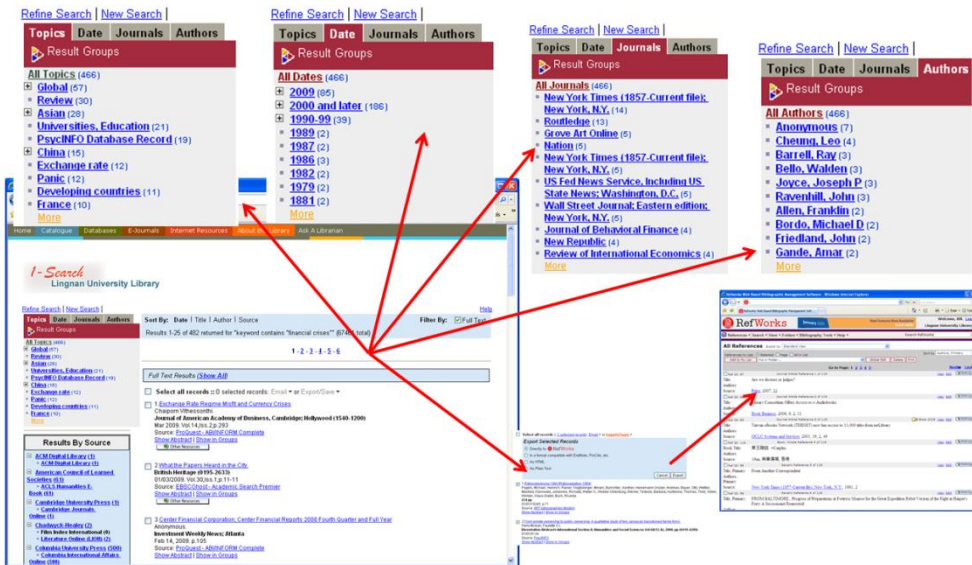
Refine Search | New Search |
Topics Date Journals Authors
Result Groups
All Topics (466)
Global (57)
Review (30)
Asian (28)
Universities, Education (21)
PsycINFO Database Record (19)
China (15)
Exchange rate (12)
Panic (12)
Developing countries (11)
France (10)
More

Refine Search | New Search |
Topics Date Journals Authors
Result Groups
All Dates (466)
2009 (85)
2000 and later (186)
1990-99 (39)
1989 (2)
1987 (2)
1986 (3)
1982 (2)
1979 (2)
1881 (2)
More

Refine Search | New Search |
Topics Date Journals Authors
Result Groups
All Journals (466)
New York Times (1857-Current file); New York, N.Y. (14)
Routledge (13)
Grove Art Online (5)
Nation (5)
New York Times (1857-Current file); New York, N.Y. (5)
US Fed News Service, Including US State News; Washington, D.C. (5)
Wall Street Journal; Eastern edition; New York, N.Y. (5)
Journal of Behavioral Finance (4)
New Republic (4)
Review of International Economics (4)
More

Refine Search | New Search |
Topics Date Journals Authors
Result Groups
All Authors (466)
Anonymous (7)
Cheung, Leo (4)
Barrell, Ray (3)
Bello, Walden (3)
Joyce, Joseph P (3)
Ravenhill, John (3)
Allen, Franklin (2)
Bordo, Michael D (2)
Friedland, John (2)
Gande, Amar (2)
More

Home Catalogue Databases E-Journals Internet Resources About the Library Ask A Librarian
I-Search
Lingnan University Library
Refine Search | New Search | Help
Sort By: Date | Title | Author | Source Filter By: Full Text
Results 1-25 of 482 returned for "keyword contains "financial crises"" (674 total)
1 - 2 - 3 - 4 - 5 - 6
Full Text Results (Show All)
Select all records | 0 selected records: Email Export/Save
1 Exchange Rate Regime Misfit and Currency Crises
Chapom Vitheesonthi.
Journal of American Academy of Business, Cambridge; Hollywood (1540-1200)
Mar 2009. Vol.14,Iss.2;p.293
Source: ProQuest - ABI/INFORM Complete
Show Abstract | Show in Groups
2 What the Papers Heard in the City
British Heritage (0195-2633)
01/03/2009. Vol.30,Iss.1;p.11-11
Source: EBSCOhost - Academic Search Premier
Show Abstract | Show in Groups
3 Center Financial Corporation, Center Financial Reports 2008 Fourth Quarter and Full Year
Anonymous.
Investment Weekly News; Atlanta
Feb 14, 2009. p.105
Source: ProQuest - ABI/INFORM Complete
Show Abstract | Show in Groups
Results By Source
ACM Digital Library (1)
American Council of Learned Societies (8)
Cambridge University Press (5)
Chadwyck-Healey (2)
Columbia University Press (500)
Export Selected Records
RefWorks
All References